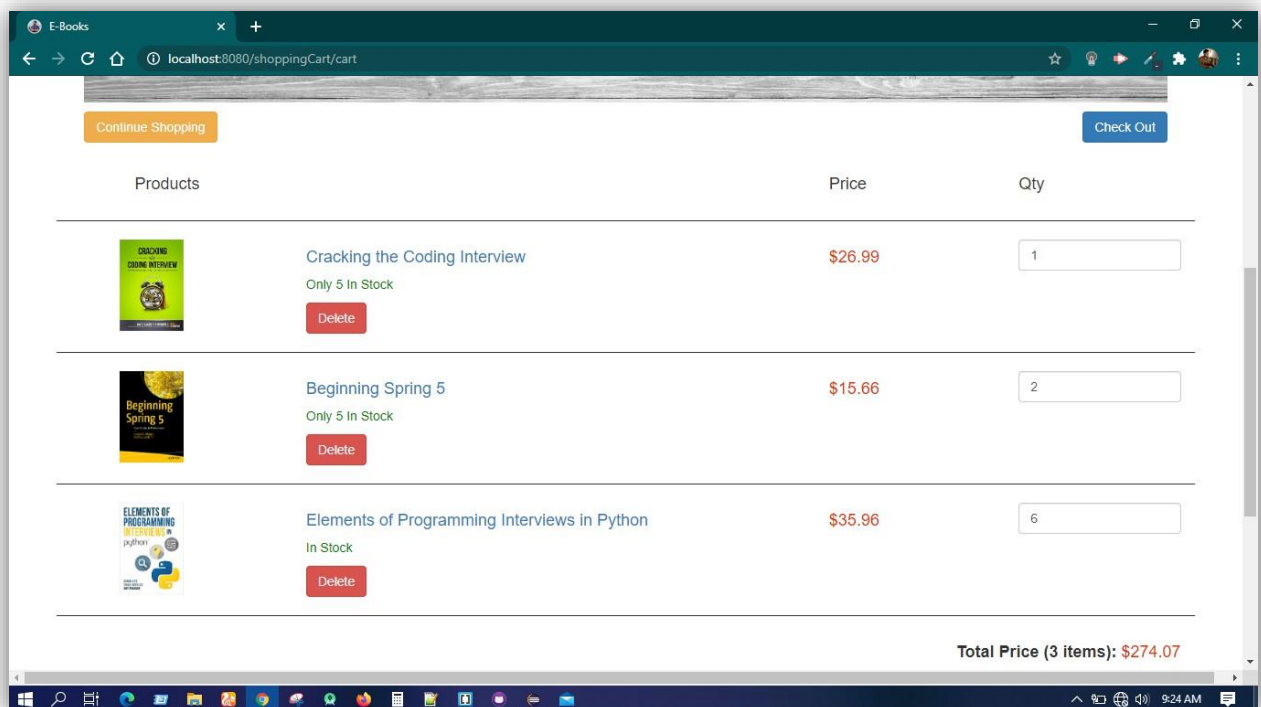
E-Books

localhost:8080/shoppingCart/cart

Continue Shopping

Check Out

Products

Price

Qty

CRACKING THE CODING INTERVIEW

Cracking the Coding Interview

Only 5 In Stock

Delete

$26.99

1

Beginning Spring 5

Beginning Spring 5

Only 5 In Stock

Delete

$15.66

2

ELEMENTS OF PROGRAMMING INTERVIEWS IN python

Elements of Programming Interviews in Python

In Stock

Delete

$35.96

6

Total Price (3 items): $274.07

9:24 AM